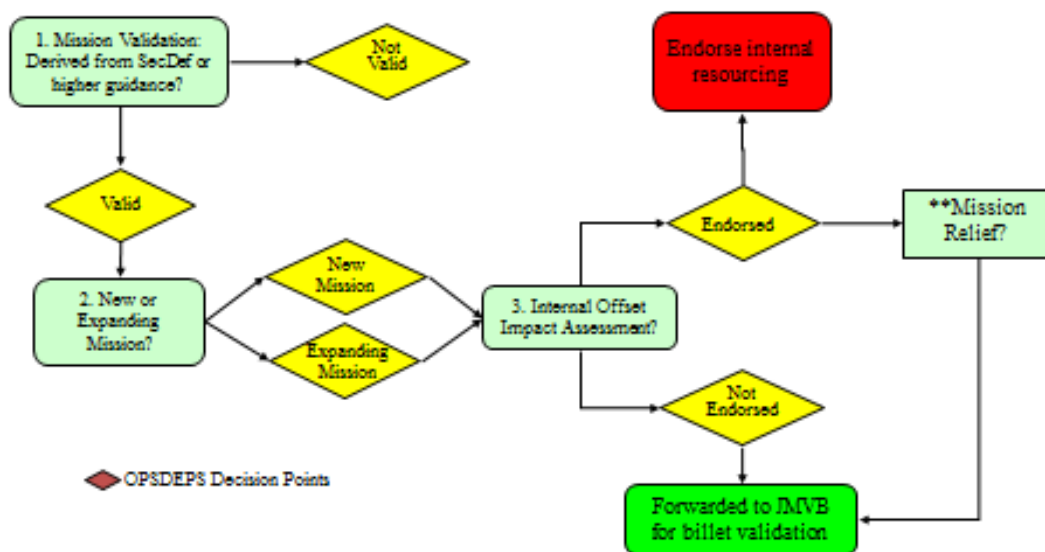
1. Mission Validation: Derived from SecDef or higher guidance?

Not Valid

Valid

2. New or Expanding Mission?

New Mission

Expanding Mission

3. Internal Offset Impact Assessment?

Endorsed

Endorse internal resourcing

**Mission Relief?

Not Endorsed

Forwarded to JMVB for billet validation

OPSDEPS Decision Points